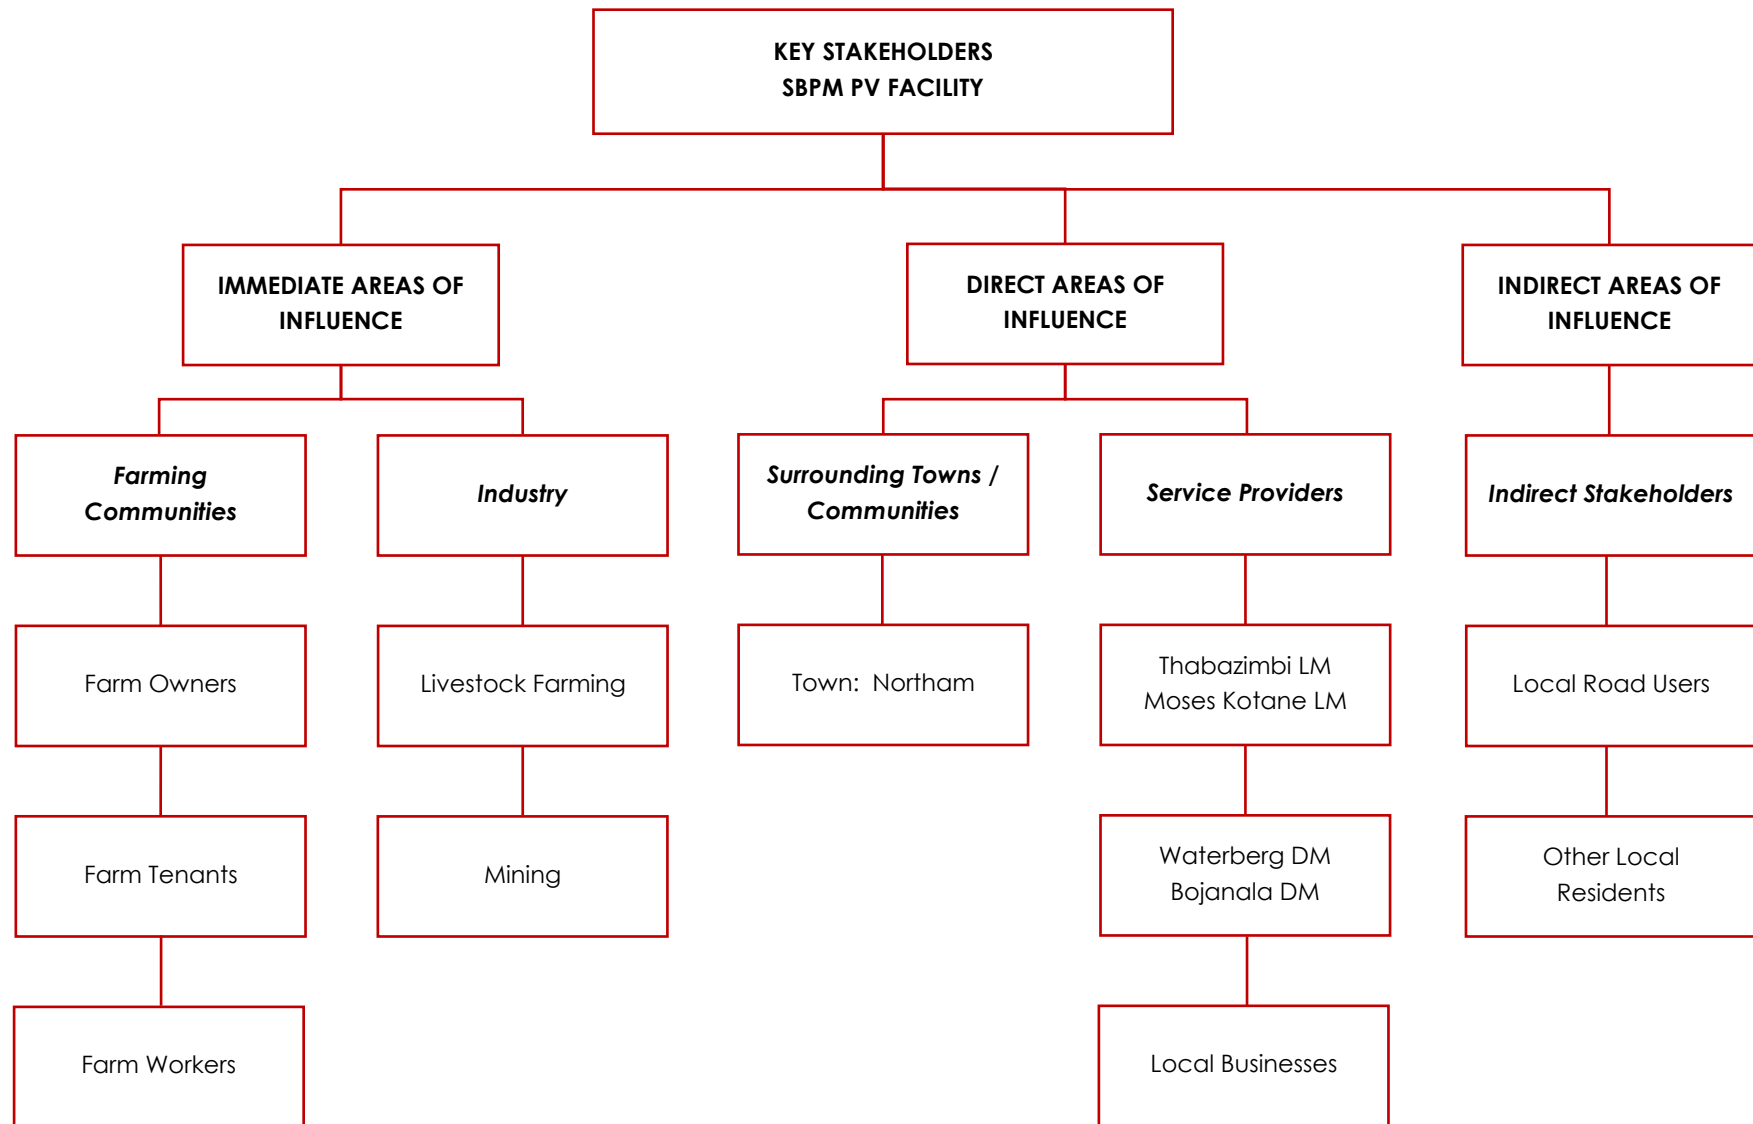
KEY STAKEHOLDERS
SBPM PV FACILITY

IMMEDIATE AREAS OF INFLUENCE

DIRECT AREAS OF INFLUENCE

INDIRECT AREAS OF INFLUENCE

Farming Communities

Industry

Surrounding Towns / Communities

Service Providers

Indirect Stakeholders

Farm Owners

Livestock Farming

Town: Northam

Thabazimbi LM
Moses Kotane LM

Local Road Users

Farm Tenants

Mining

Waterberg DM
Bojanala DM

Other Local Residents

Farm Workers

Local Businesses